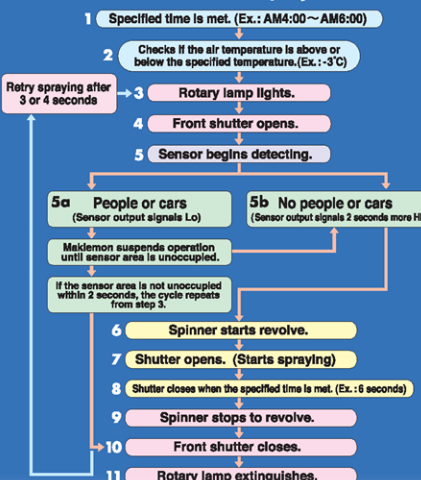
1 Specified time is met. (Ex.: AM4:00～AM6:00)

2 Checks if the air temperature is above or below the specified temperature.(Ex.: -3˚C)

Retry spraying after 3 or 4 seconds

3 Rotary lamp lights.

4 Front shutter opens.

5 Sensor begins detecting.

5a People or cars (Sensor output signals Lo)

5b No people or cars (Sensor output signals 2 seconds more Hi

Makiemon suspends operation until sensor area is unoccupied.

If the sensor area is not unoccupied within 2 seconds, the cycle repeats from step 3.

6 Spinner starts revolve.

7 Shutter opens. (Starts spraying)

8 Shutter closes when the specified time is met. (Ex.: 6 seconds)

9 Spinner stops to revolve.

10 Front shutter closes.

11 Rotary lamp extinguishes.